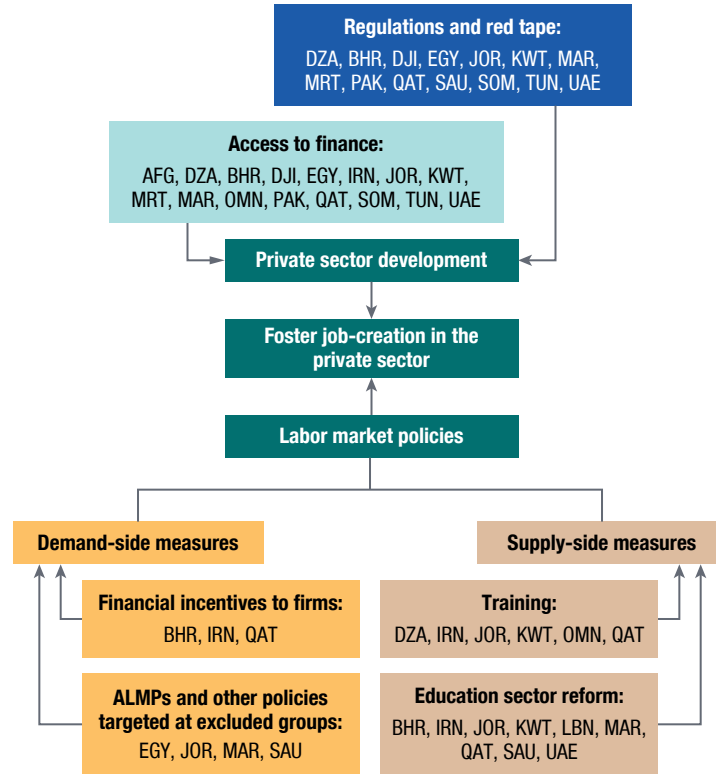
**Regulations and red tape:**
DZA, BHR, DJI, EGY, JOR, KWT, MAR, MRT, PAK, QAT, SAU, SOM, TUN, UAE

**Access to finance:**
AFG, DZA, BHR, DJI, EGY, IRN, JOR, KWT, MRT, MAR, OMN, PAK, QAT, SOM, TUN, UAE

**Private sector development**

**Foster job-creation in the private sector**

**Labor market policies**

**Demand-side measures**

**Supply-side measures**

**Financial incentives to firms:**
BHR, IRN, QAT

**ALMPs and other policies targeted at excluded groups:**
EGY, JOR, MAR, SAU

**Training:**
DZA, IRN, JOR, KWT, OMN, QAT

**Education sector reform:**
BHR, IRN, JOR, KWT, LBN, MAR, QAT, SAU, UAE